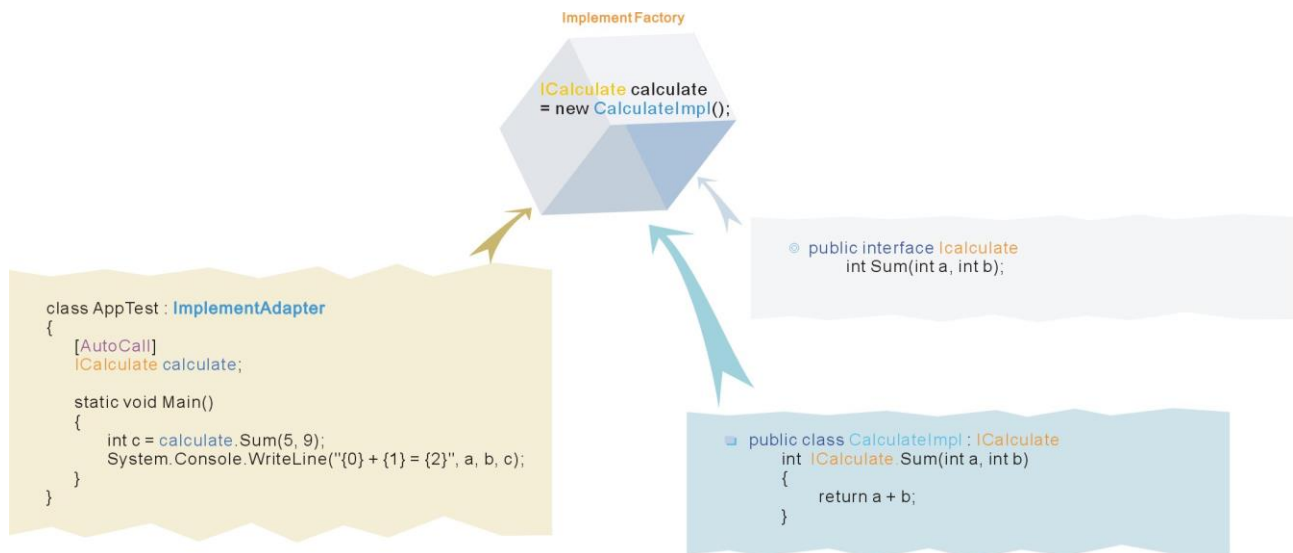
Implement Factory

ICalculate calculate
= new CalculateImpl();

public interface Icalculate
int Sum(int a, int b);

class AppTest : ImplementAdapter
{
[AutoCall]
ICalculate calculate;

static void Main()
{
int c = calculate.Sum(5, 9);
System.Console.WriteLine("{0} + {1} = {2}", a, b, c);
}
}

public class CalculateImpl : ICalculate
int ICalculate.Sum(int a, int b)
{
return a + b;
}